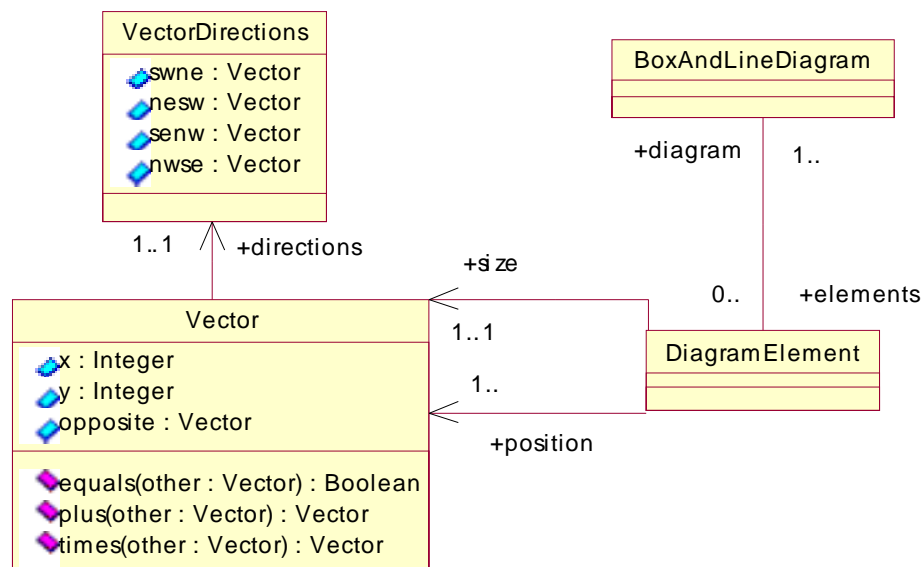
VectorDirections
swne : Vector
nesw : Vector
senw : Vector
nwse : Vector

BoxAndLineDiagram

+diagram
1..

1..1
+directions

+size

0..
+elements

Vector
x : Integer
y : Integer
opposite : Vector
equals(other : Vector) : Boolean
plus(other : Vector) : Vector
times(other : Vector) : Vector

1..1

DiagramElement

1..

+position